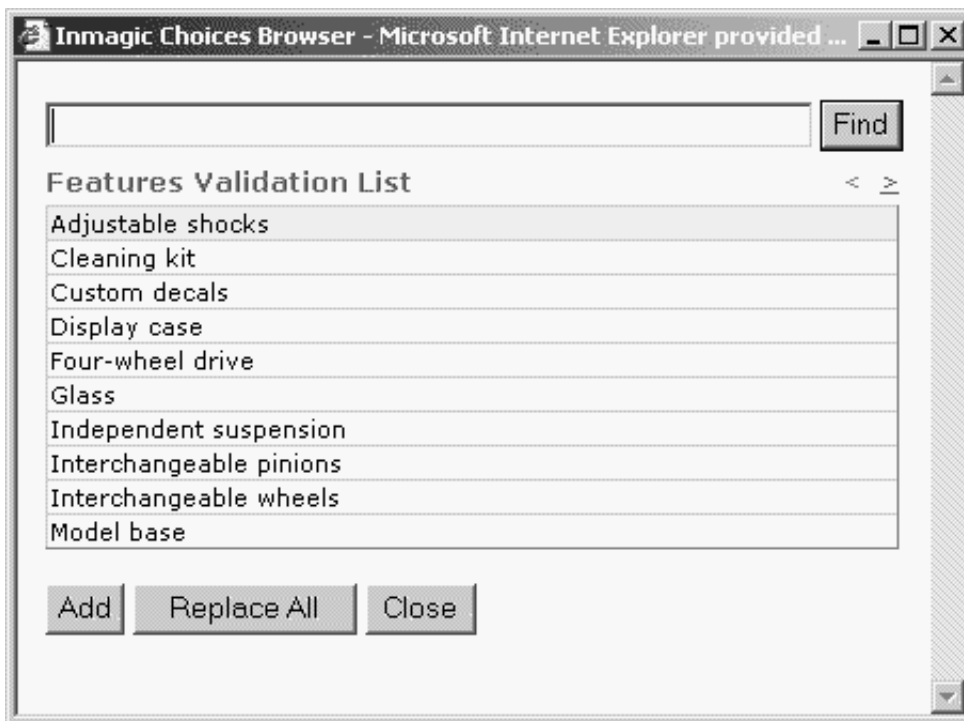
Inmagic Choices Browser - Microsoft Internet Explorer provided ...

Find

Features Validation List

< >

Adjustable shocks
Cleaning kit
Custom decals
Display case
Four-wheel drive
Glass
Independent suspension
Interchangeable pinions
Interchangeable wheels
Model base

Add Replace All Close